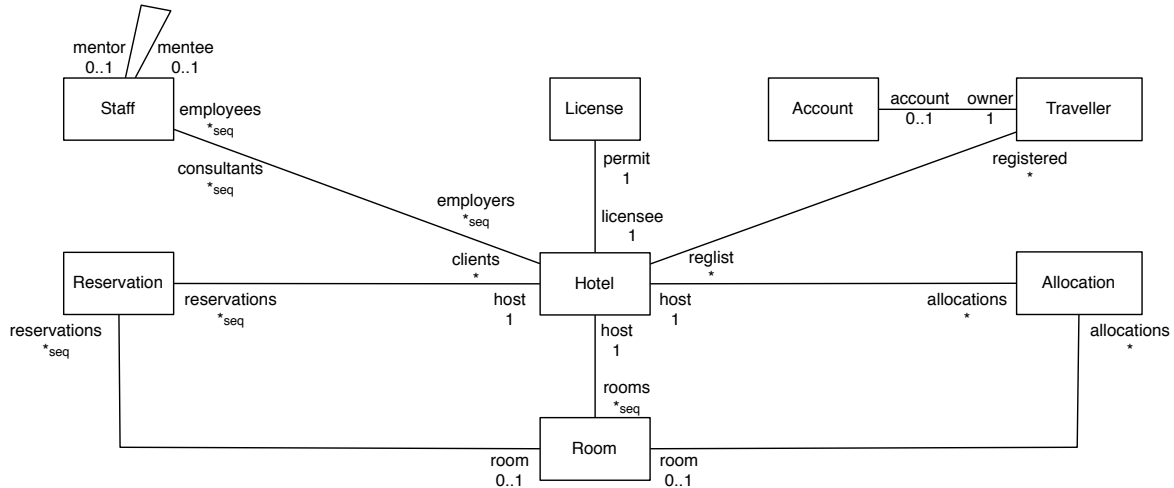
mentor
0..1
mentee
0..1
Staff
employees
$*_{seq}$
consultants
$*_{seq}$
License
permit
1
licensee
1
Account
account
0..1
owner
1
Traveller
registered
*
employers
$*_{seq}$
clients
*
Reservation
reservations
$*_{seq}$
host
1
Hotel
reglist
*
host
1
allocations
*
Allocation
reservations
$*_{seq}$
host
1
rooms
$*_{seq}$
allocations
*
Room
room
0..1
room
0..1